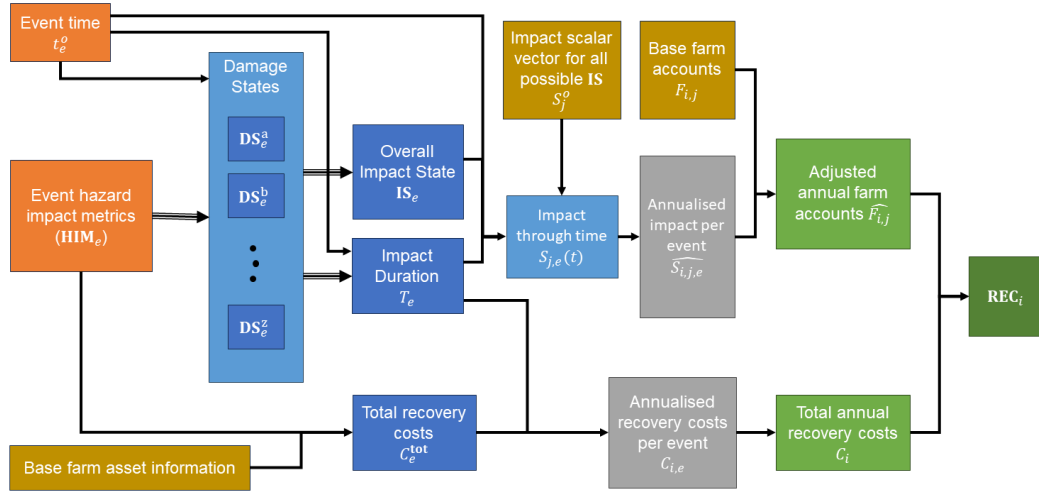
Event time
$t_e^o$

Event hazard impact metrics
$(\mathbf{HIM}_e)$

Base farm asset information

Damage States

$\mathbf{DS}_e^a$

$\mathbf{DS}_e^b$

$\mathbf{DS}_e^z$

Overall Impact State
$\mathbf{IS}_e$

Impact Duration
$T_e$

Total recovery costs
$C_e^{\mathbf{tot}}$

Impact scalar vector for all possible $\mathbf{IS}$
$S_j^o$

Impact through time
$S_{j,e}(t)$

Base farm accounts
$F_{i,j}$

Annualised impact per event
$\widehat{S_{i,j,e}}$

Annualised recovery costs per event
$C_{i,e}$

Adjusted annual farm accounts
$\widehat{F_{i,j}}$

Total annual recovery costs
$C_i$

$\mathbf{REC}_i$